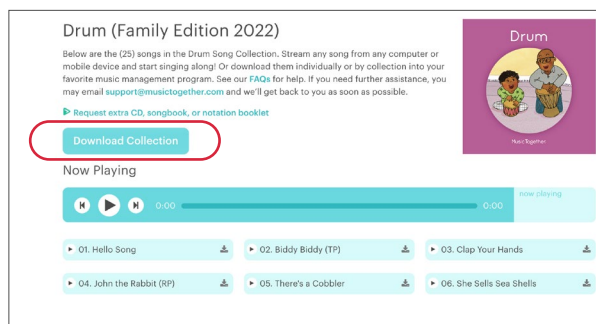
Drum (Family Edition 2022)

Below are the (25) songs in the Drum Song Collection. Stream any song from any computer or mobile device and start singing along! Or download them individually or by collection into your favorite music management program. See our FAQs for help. If you need further assistance, you may email support@musictogether.com and we'll get back to you as soon as possible.

Request extra CD, songbook, or notation booklet

Download Collection

Now Playing

0:00 0:00

now playing

01. Hello Song

02. Biddy Biddy (TP)

03. Clap Your Hands

04. John the Rabbit (RP)

05. There's a Cobbler

06. She Sells Sea Shells

Drum

Music Together